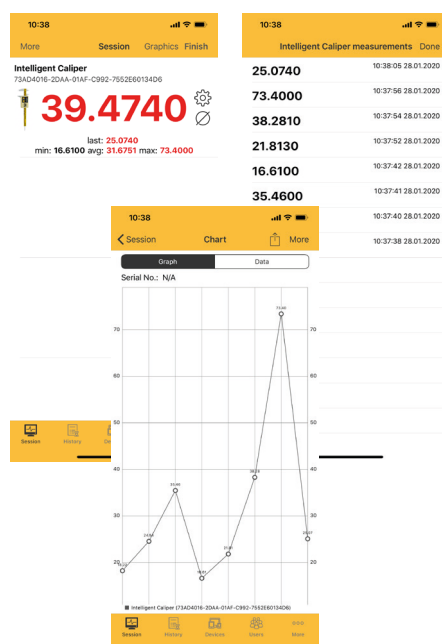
10:38

More Session Graphics Finish

Intelligent Caliper
73AD4016-2DAA-01AF-C992-7552E60134D6

39.4740

last: 25.0740
min: 16.6100 avg: 31.6751 max: 73.4000

Session History De

10:38

Intelligent Caliper measurements Done

| | |
|---|---|
| 25.0740 | 10:38:05 28.01.2020 |
| 73.4000 | 10:37:56 28.01.2020 |
| 38.2810 | 10:37:54 28.01.2020 |
| 21.8130 | 10:37:52 28.01.2020 |
| 16.6100 | 10:37:42 28.01.2020 |
| 35.4600 | 10:37:41 28.01.2020 |
| | 10:37:40 28.01.2020 |
| | 10:37:38 28.01.2020 |

10:38

Session Chart More

Graph Data

Serial No.: N/A

70 60 50 40 30 20

73.40

38.28

35.46

25.07

24.50

21.81

18.17

16.61

■ Intelligent Caliper (73AD4016-2DAA-01AF-C992-7552E60134D6)

Session History Devices Users More